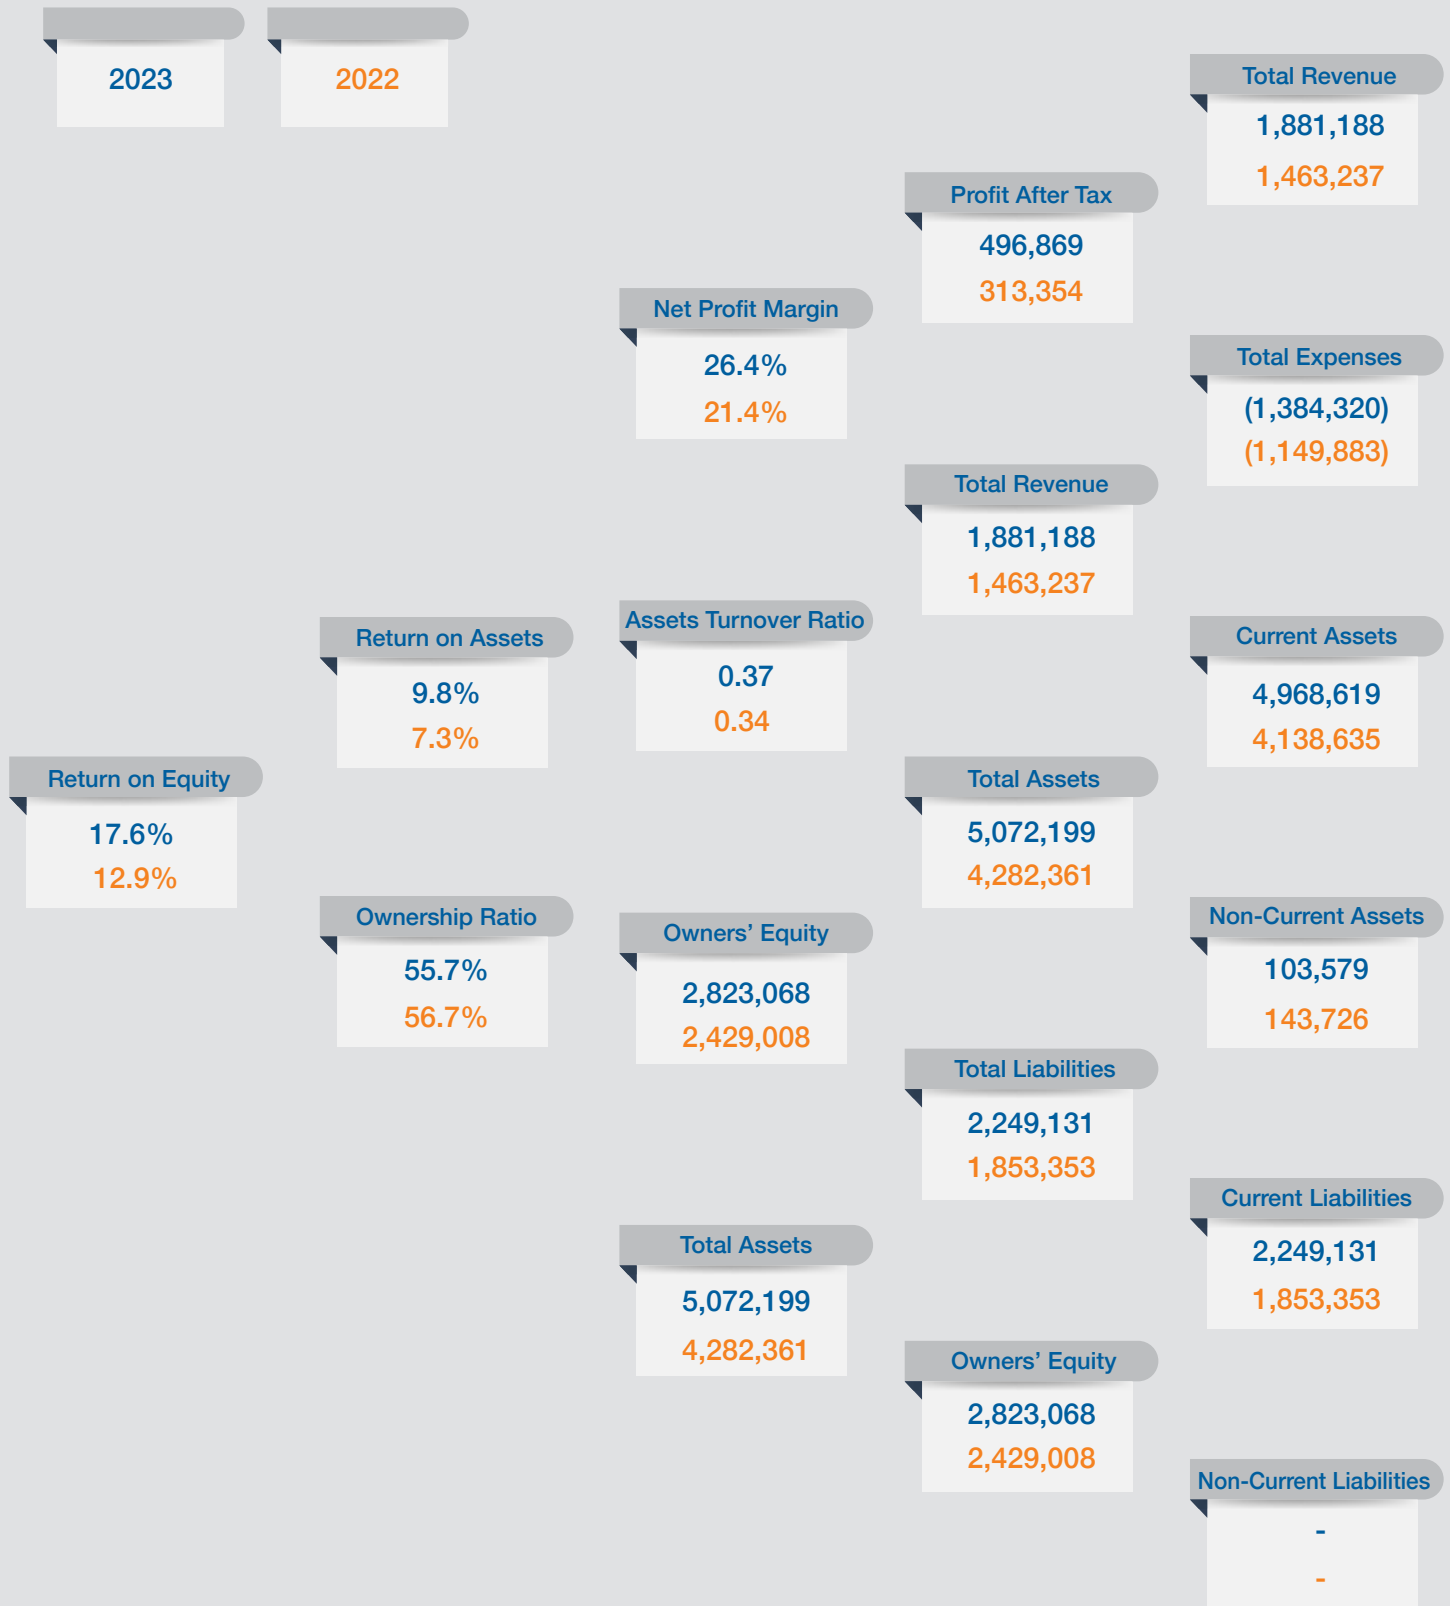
2023

2022

Total Revenue
1,881,188
1,463,237

Profit After Tax
496,869
313,354

Net Profit Margin
26.4%
21.4%

Total Expenses
(1,384,320)
(1,149,883)

Total Revenue
1,881,188
1,463,237

Return on Assets
9.8%
7.3%

Assets Turnover Ratio
0.37
0.34

Current Assets
4,968,619
4,138,635

Return on Equity
17.6%
12.9%

Total Assets
5,072,199
4,282,361

Ownership Ratio
55.7%
56.7%

Owners' Equity
2,823,068
2,429,008

Non-Current Assets
103,579
143,726

Total Liabilities
2,249,131
1,853,353

Current Liabilities
2,249,131
1,853,353

Total Assets
5,072,199
4,282,361

Owners' Equity
2,823,068
2,429,008

Non-Current Liabilities
-
-